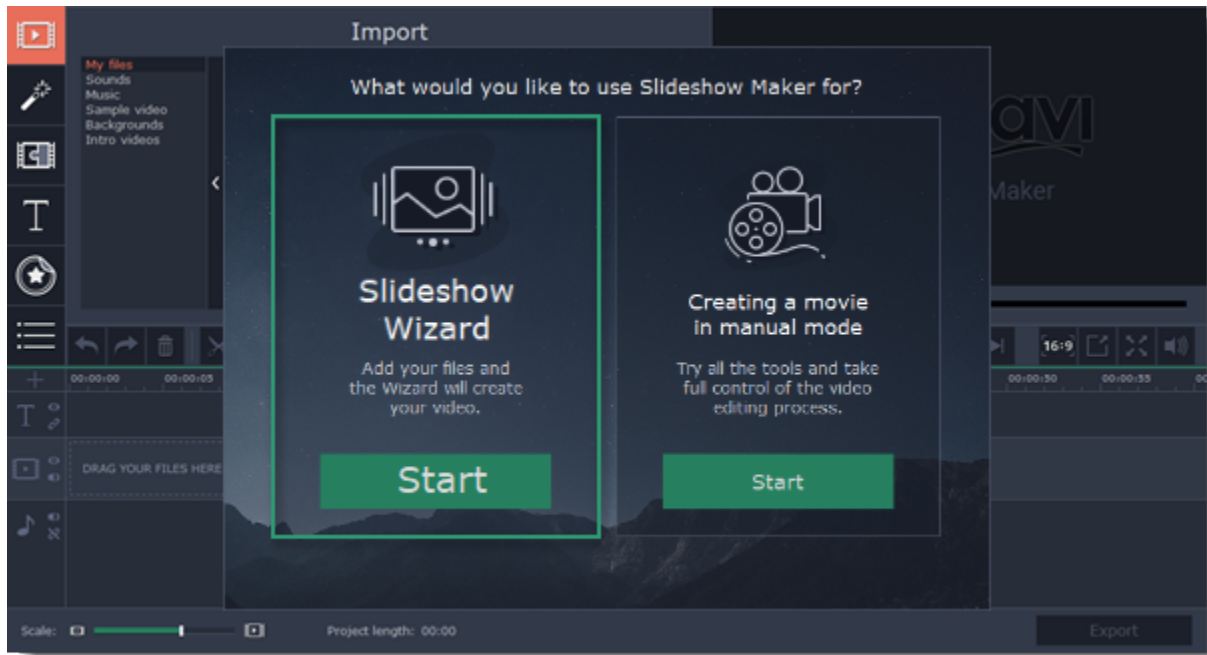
Import

My files
Sounds
Music
Sample video
Backgrounds
Intro videos

What would you like to use Slideshow Maker for?

Slideshow Wizard

Add your files and the Wizard will create your video.

Start

Creating a movie in manual mode

Try all the tools and take full control of the video editing process.

Start

avi

Maker

16:9

00:00:00
00:00:05
00:00:50
00:00:55

DRAG YOUR FILES HERE

Scale:

Project length: 00:00

Export